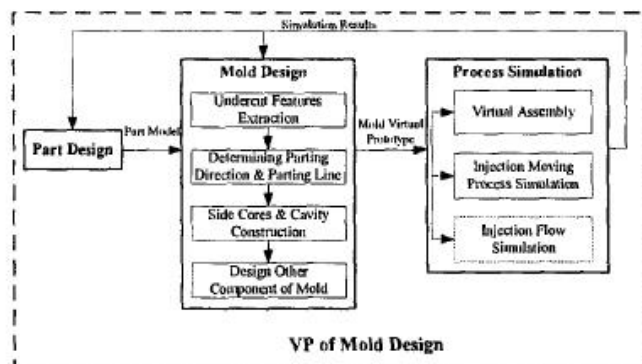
Simulation Results

Part Design

Part Model

Mold Design

Undercut Features Extraction

Determining Parting Direction & Parting Line

Side Cores & Cavity Construction

Design Other Component of Mold

Mold Virtual Prototype

Process Simulation

Virtual Assembly

Injection Moving Process Simulation

Injection Flow Simulation

VP of Mold Design